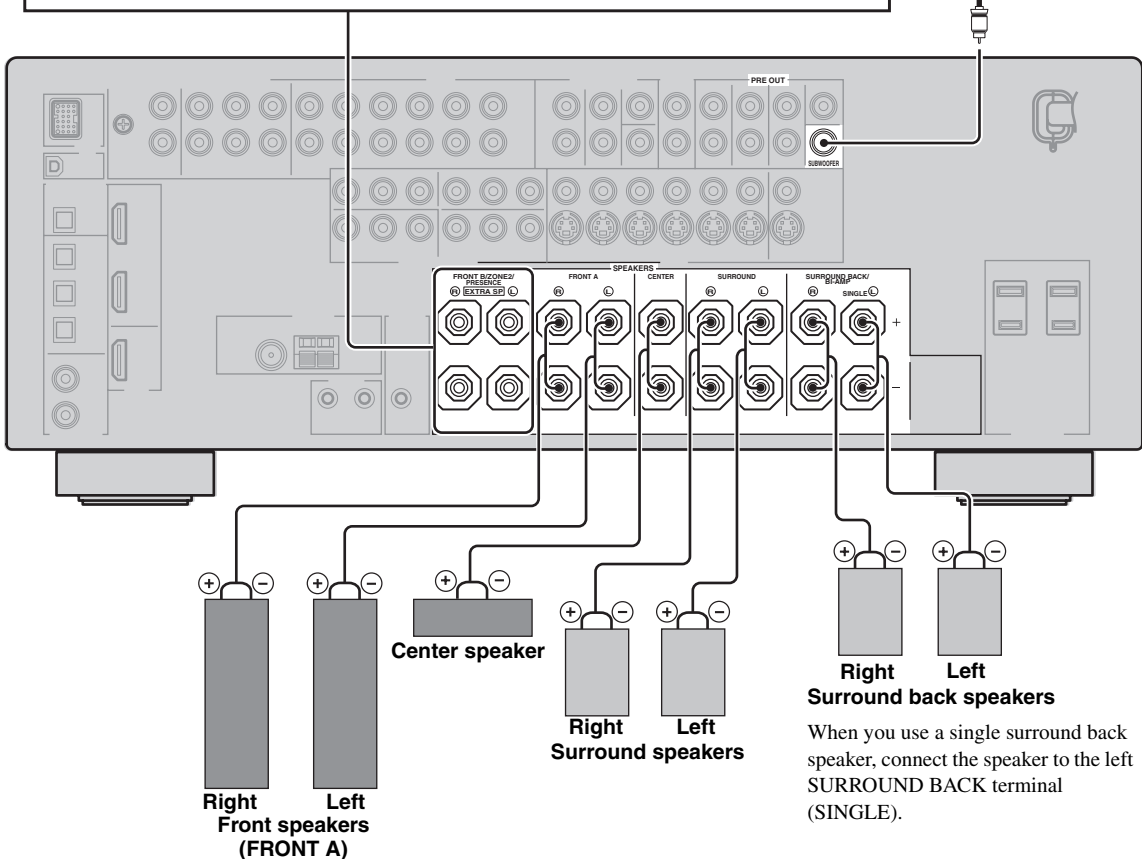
PRE OUT

SUBWOOFER

SPEAKERS

FRONT B/ZONE2/ PRESENCE EXTRA SP Ⓡ Ⓛ

FRONT A Ⓡ Ⓛ

CENTER

SURROUND Ⓡ Ⓛ

SURROUND BACK/ BI-AMP Ⓡ SINGLE Ⓛ

+

–

$\oplus$ $\ominus$ $\oplus$ $\ominus$ $\oplus$ $\ominus$ $\oplus$ $\ominus$ $\oplus$ $\ominus$ $\oplus$ $\ominus$ $\oplus$ $\ominus$

Center speaker

Right Left
Surround back speakers

When you use a single surround back speaker, connect the speaker to the left SURROUND BACK terminal (SINGLE).

Right Left
Surround speakers

Right Left
Front speakers
(FRONT A)